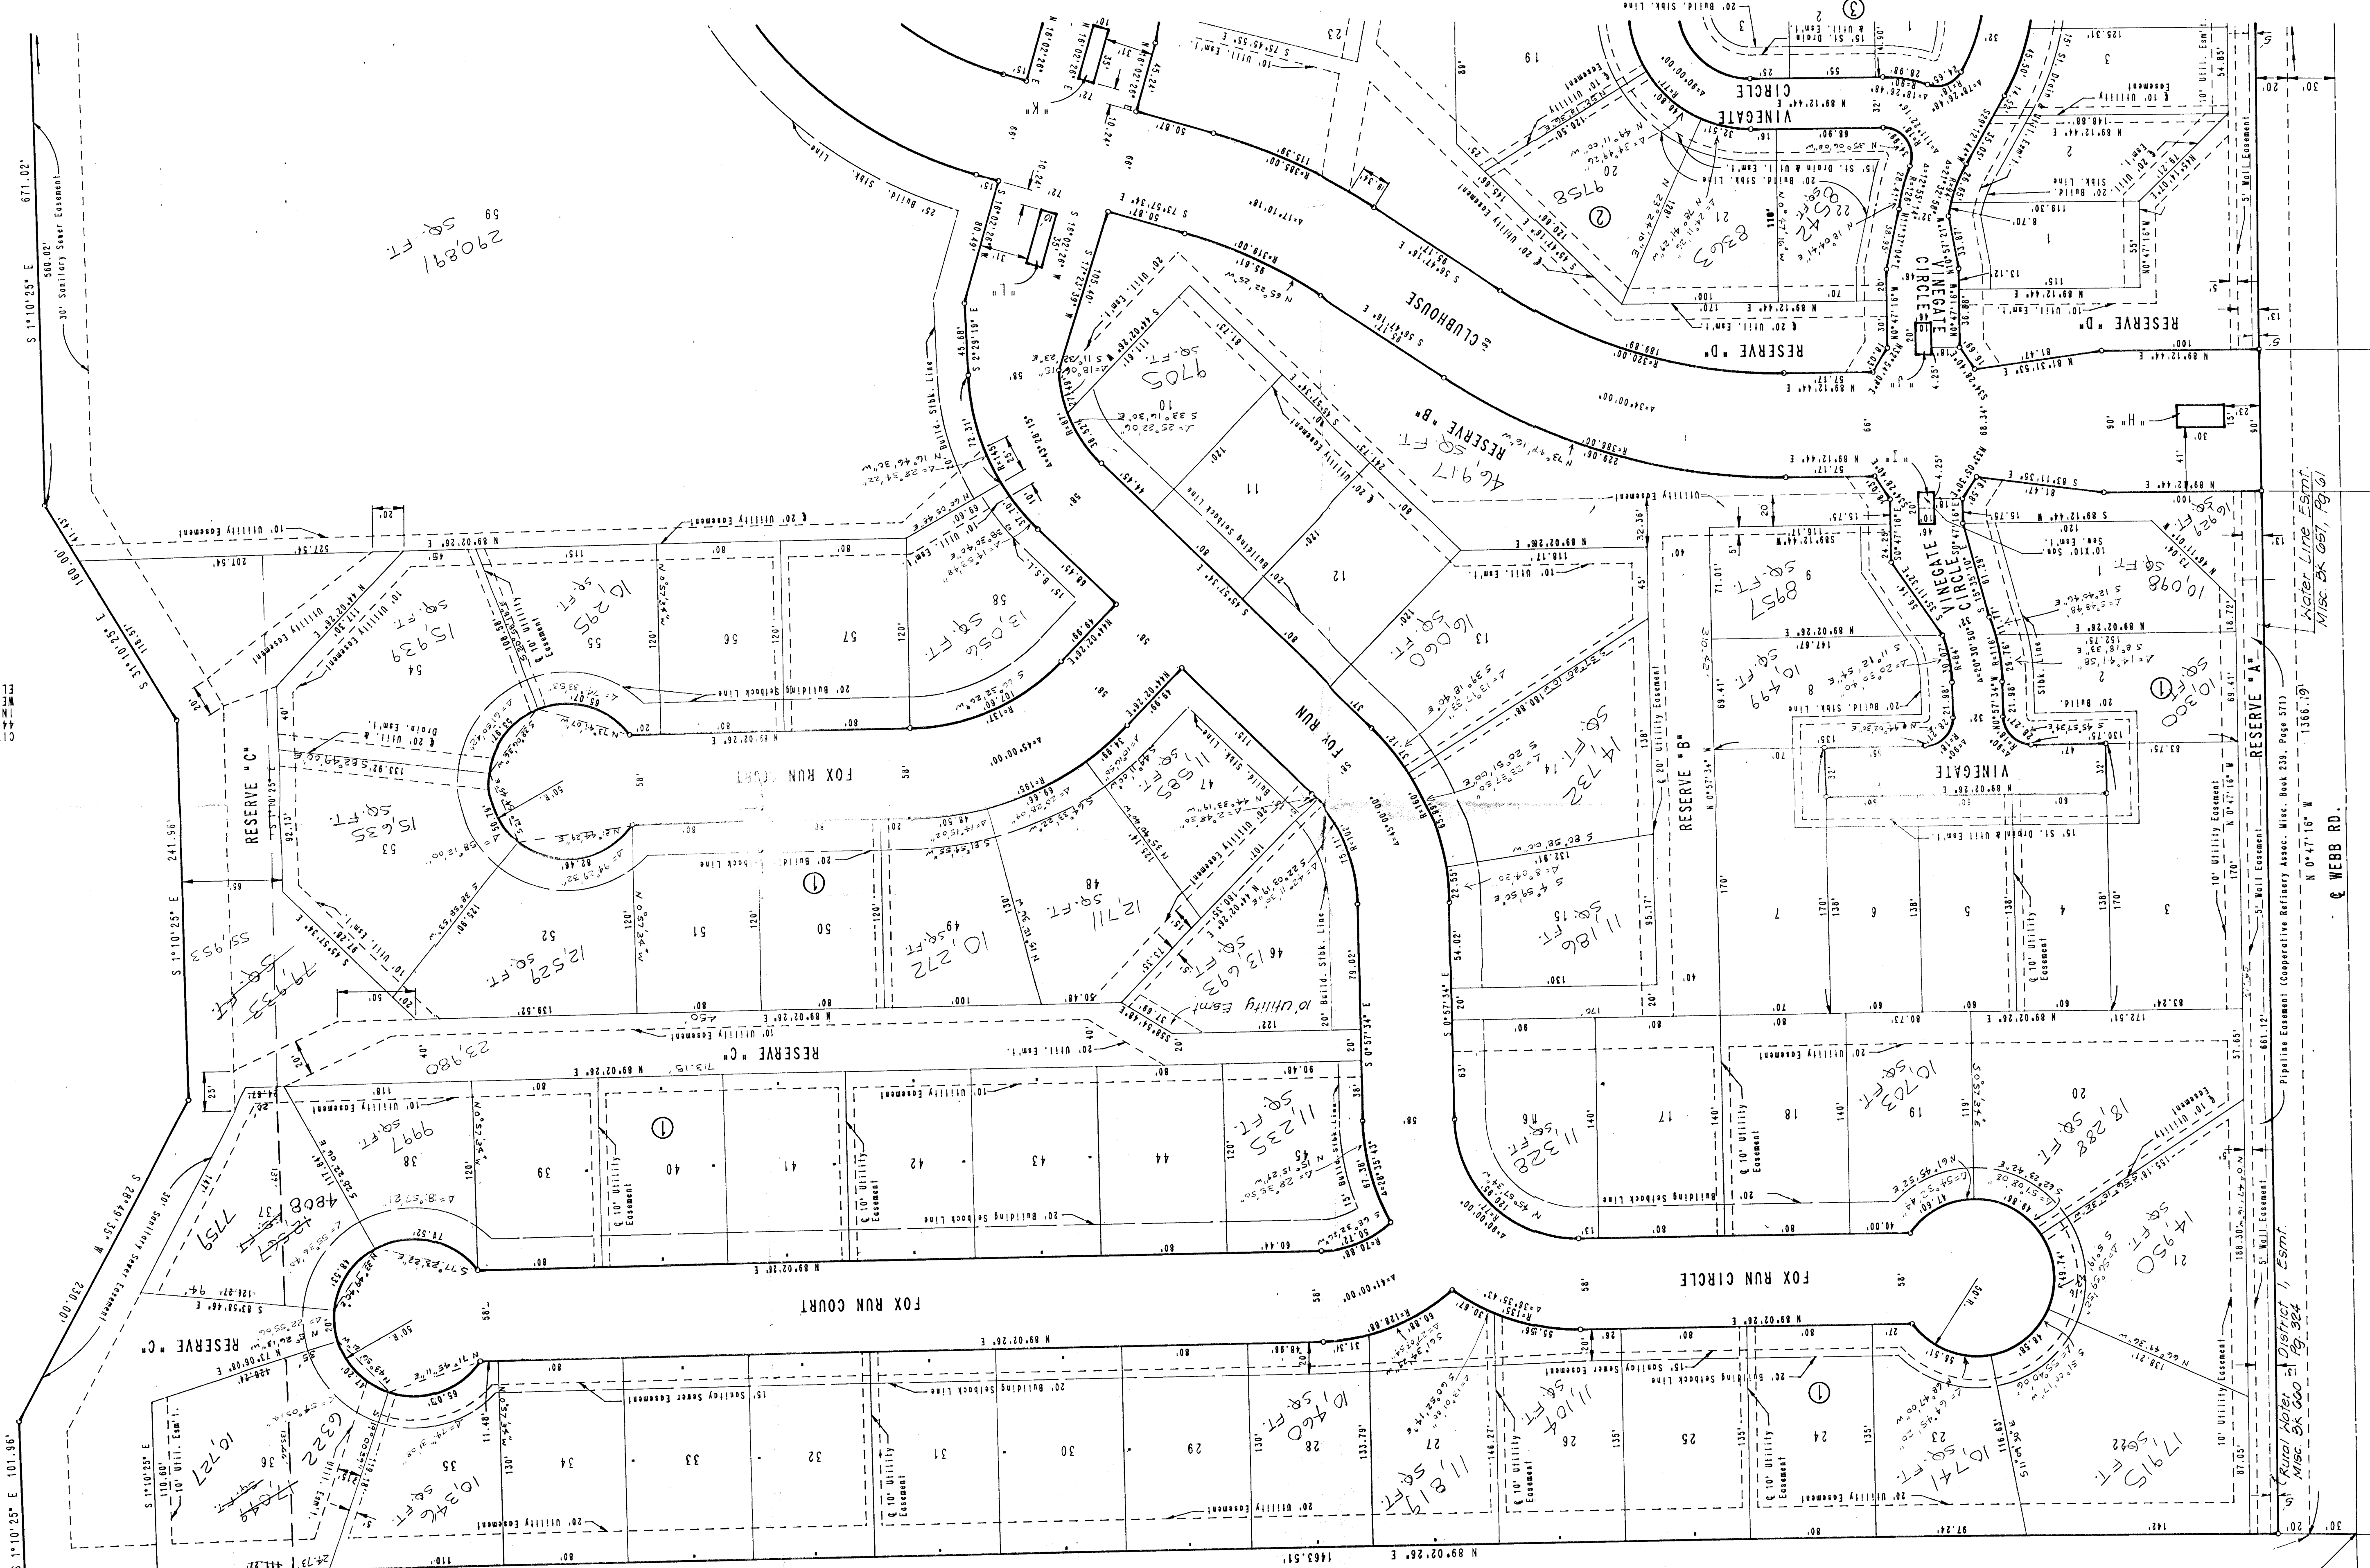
FOX RUN COURT

FOX RUN CIRCLE

FOX RUN

VINEGATE CIRCLE

VINEGATE

CLUBHOUSE

RESERVE "A"

RESERVE "B"

RESERVE "C"

RESERVE "D"

℄ WEBB RD.

S 1°10'25" E 671.02'

560.02'

30' Sanitary Sewer Easement

S 31°10'25" E 110.57'

160.00'

S 1°10'25" E 241.96'

S 28°49'35" W 230.00'

S 1°10'25" E 101.96'

N 89°02'26" E 1463.51'

N 0°47'16" W 1366.19'

661.12'

Pipeline Easement (Cooperative Refinery Assoc. Misc. Book 239, Page 571)

Water Line Esmt. Misc Bk 657, Pg 61

Rural Water District 1, Esmt Misc Bk 660, Pg 364

5' Wall Easement

10' Utility Easement

20' Utility Easement

℄ 10' Utility Easement

℄ 20' Utility Easement

20' Building Setback Line

20' Build. Stbk. Line

15' Sanitary Sewer Easement

15' St. Drain & Util. Esmt.

10' Util. Esm't.

"H" "I" "J" "K" "L"

N 89°02'26" E

N 89°12'44" E

S 89°12'44" E

S 45°57'34" E

S 0°57'34" E

S 73°57'34" E

S 56°47'16" E

N 65°22'52" W

R=386.00'

R=320.00'

R=385.00'

Δ=34°00'00"

Δ=45°00'00"

Δ=17°10'18"

290,891 SQ. FT. 59

46,917 SQ. FT.

23,980

79,933 SQ. FT. 55,953

9705 SQ. FT. 10

16,060 SQ. FT. 13

14,732 SQ. FT. 14

11,186 SQ. FT. 15

11,328 SQ. FT. 16

18,288 SQ. FT. 20

10,703 SQ. FT. 19

14,950 SQ. FT. 21

17,915 SQ. FT. 22

10,741 SQ. FT. 23

11,104 SQ. FT. 26

11,819 SQ. FT. 27

10,460 SQ. FT. 28

10,346 SQ. FT. 35

10,727 36

4808 37

9997 SQ. FT. 38

11,235 SQ. FT. 45

13,693 SQ. FT. 46

11,585 SQ. FT. 47

12,711 SQ. FT. 48

10,272 SQ. FT. 49

12,529 SQ. FT. 52

15,635 SQ. FT. 53

15,939 SQ. FT. 54

10,295 SQ. FT. 55

13,056 SQ. FT. 58

8957 SQ. FT. 9

10,499 SQ. FT. 8

10,300 SQ. FT. 2

10,098 SQ. FT. 1

16,929 SQ. FT.

9758 20

8363 21

8542 SQ. FT. 22

1 2 3 4 5 6 7 11 12 17 18 19 24 25 29 30 31 32 33 34 39 40 41 42 43 44 50 51 56 57

① ② ③